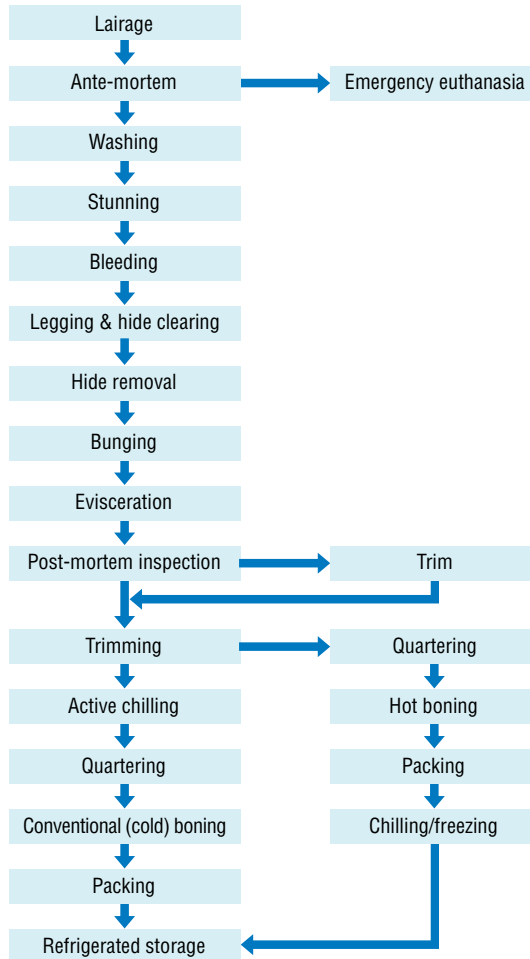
Lairage
Ante-mortem
Emergency euthanasia
Washing
Stunning
Bleeding
Legging & hide clearing
Hide removal
Bunging
Evisceration
Post-mortem inspection
Trim
Trimming
Quartering
Active chilling
Hot boning
Quartering
Packing
Conventional (cold) boning
Chilling/freezing
Packing
Refrigerated storage